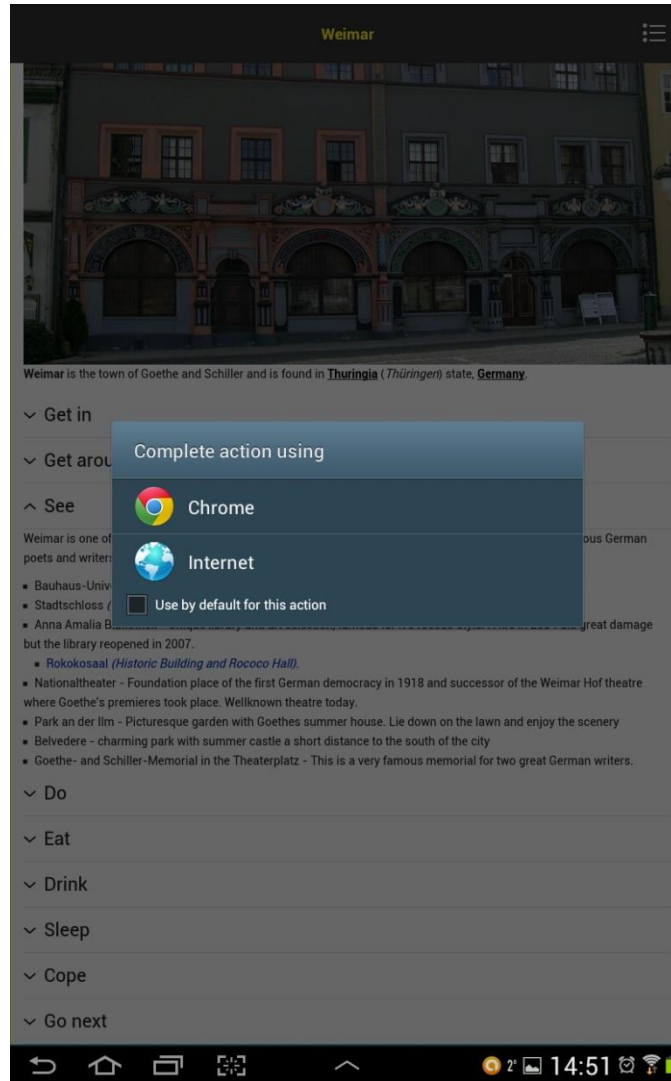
Weimar

Weimar is the town of Goethe and Schiller and is found in Thuringia (Thüringen) state, Germany.

Get in

Get arou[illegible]

See

Weimar is one of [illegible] ous German poets and writer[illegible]

- Bauhaus-Univ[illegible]
- Stadtschloss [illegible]
- Anna Amalia B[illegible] great damage but the library reopened in 2007.
  - Rokokosaal (Historic Building and Rococo Hall).
- Nationaltheater - Foundation place of the first German democracy in 1918 and successor of the Weimar Hof theatre where Goethe's premieres took place. Wellknown theatre today.
- Park an der Ilm - Picturesque garden with Goethes summer house. Lie down on the lawn and enjoy the scenery
- Belvedere - charming park with summer castle a short distance to the south of the city
- Goethe- and Schiller-Memorial in the Theaterplatz - This is a very famous memorial for two great German writers.

Do

Eat

Drink

Sleep

Cope

Go next

Complete action using

Chrome

Internet

Use by default for this action

2° 14:51